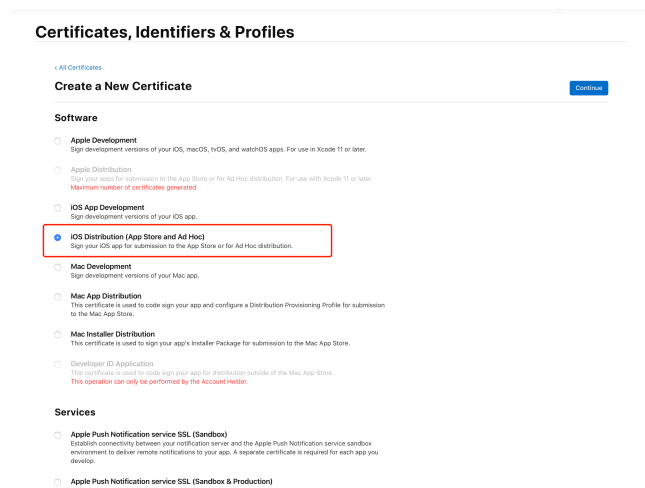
Certificates, Identifiers & Profiles

< All Certificates

Create a New Certificate

Continue

Software

Apple Development
Sign development versions of your iOS, macOS, tvOS, and watchOS apps. For use in Xcode 11 or later.

Apple Distribution
Sign your apps for submission to the App Store or for Ad Hoc distribution. For use with Xcode 11 or later.
Maximum number of certificates generated

iOS App Development
Sign development versions of your iOS app.

iOS Distribution (App Store and Ad Hoc)
Sign your iOS app for submission to the App Store or for Ad Hoc distribution.

Mac Development
Sign development versions of your Mac app.

Mac App Distribution
This certificate is used to code sign your app and configure a Distribution Provisioning Profile for submission to the Mac App Store.

Mac Installer Distribution
This certificate is used to sign your app's Installer Package for submission to the Mac App Store.

Developer ID Application
This certificate is used to code sign your app for distribution outside of the Mac App Store.
This operation can only be performed by the Account Holder.

Services

Apple Push Notification service SSL (Sandbox)
Establish connectivity between your notification server and the Apple Push Notification service sandbox environment to deliver remote notifications to your app. A separate certificate is required for each app you develop.

Apple Push Notification service SSL (Sandbox & Production)